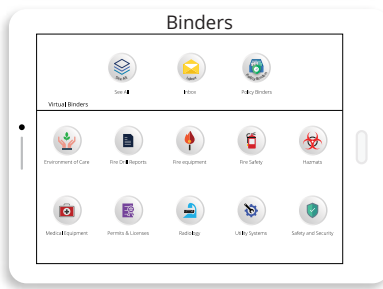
Binders

See All

Inbox

Policy Binders

Virtual Binders

Environment of Care

Fire Drill Reports

Fire equipment

Fire Safety

Hazmats

Medical Equipment

Permits & Licenses

Radiology

Utility Systems

Safety and Security